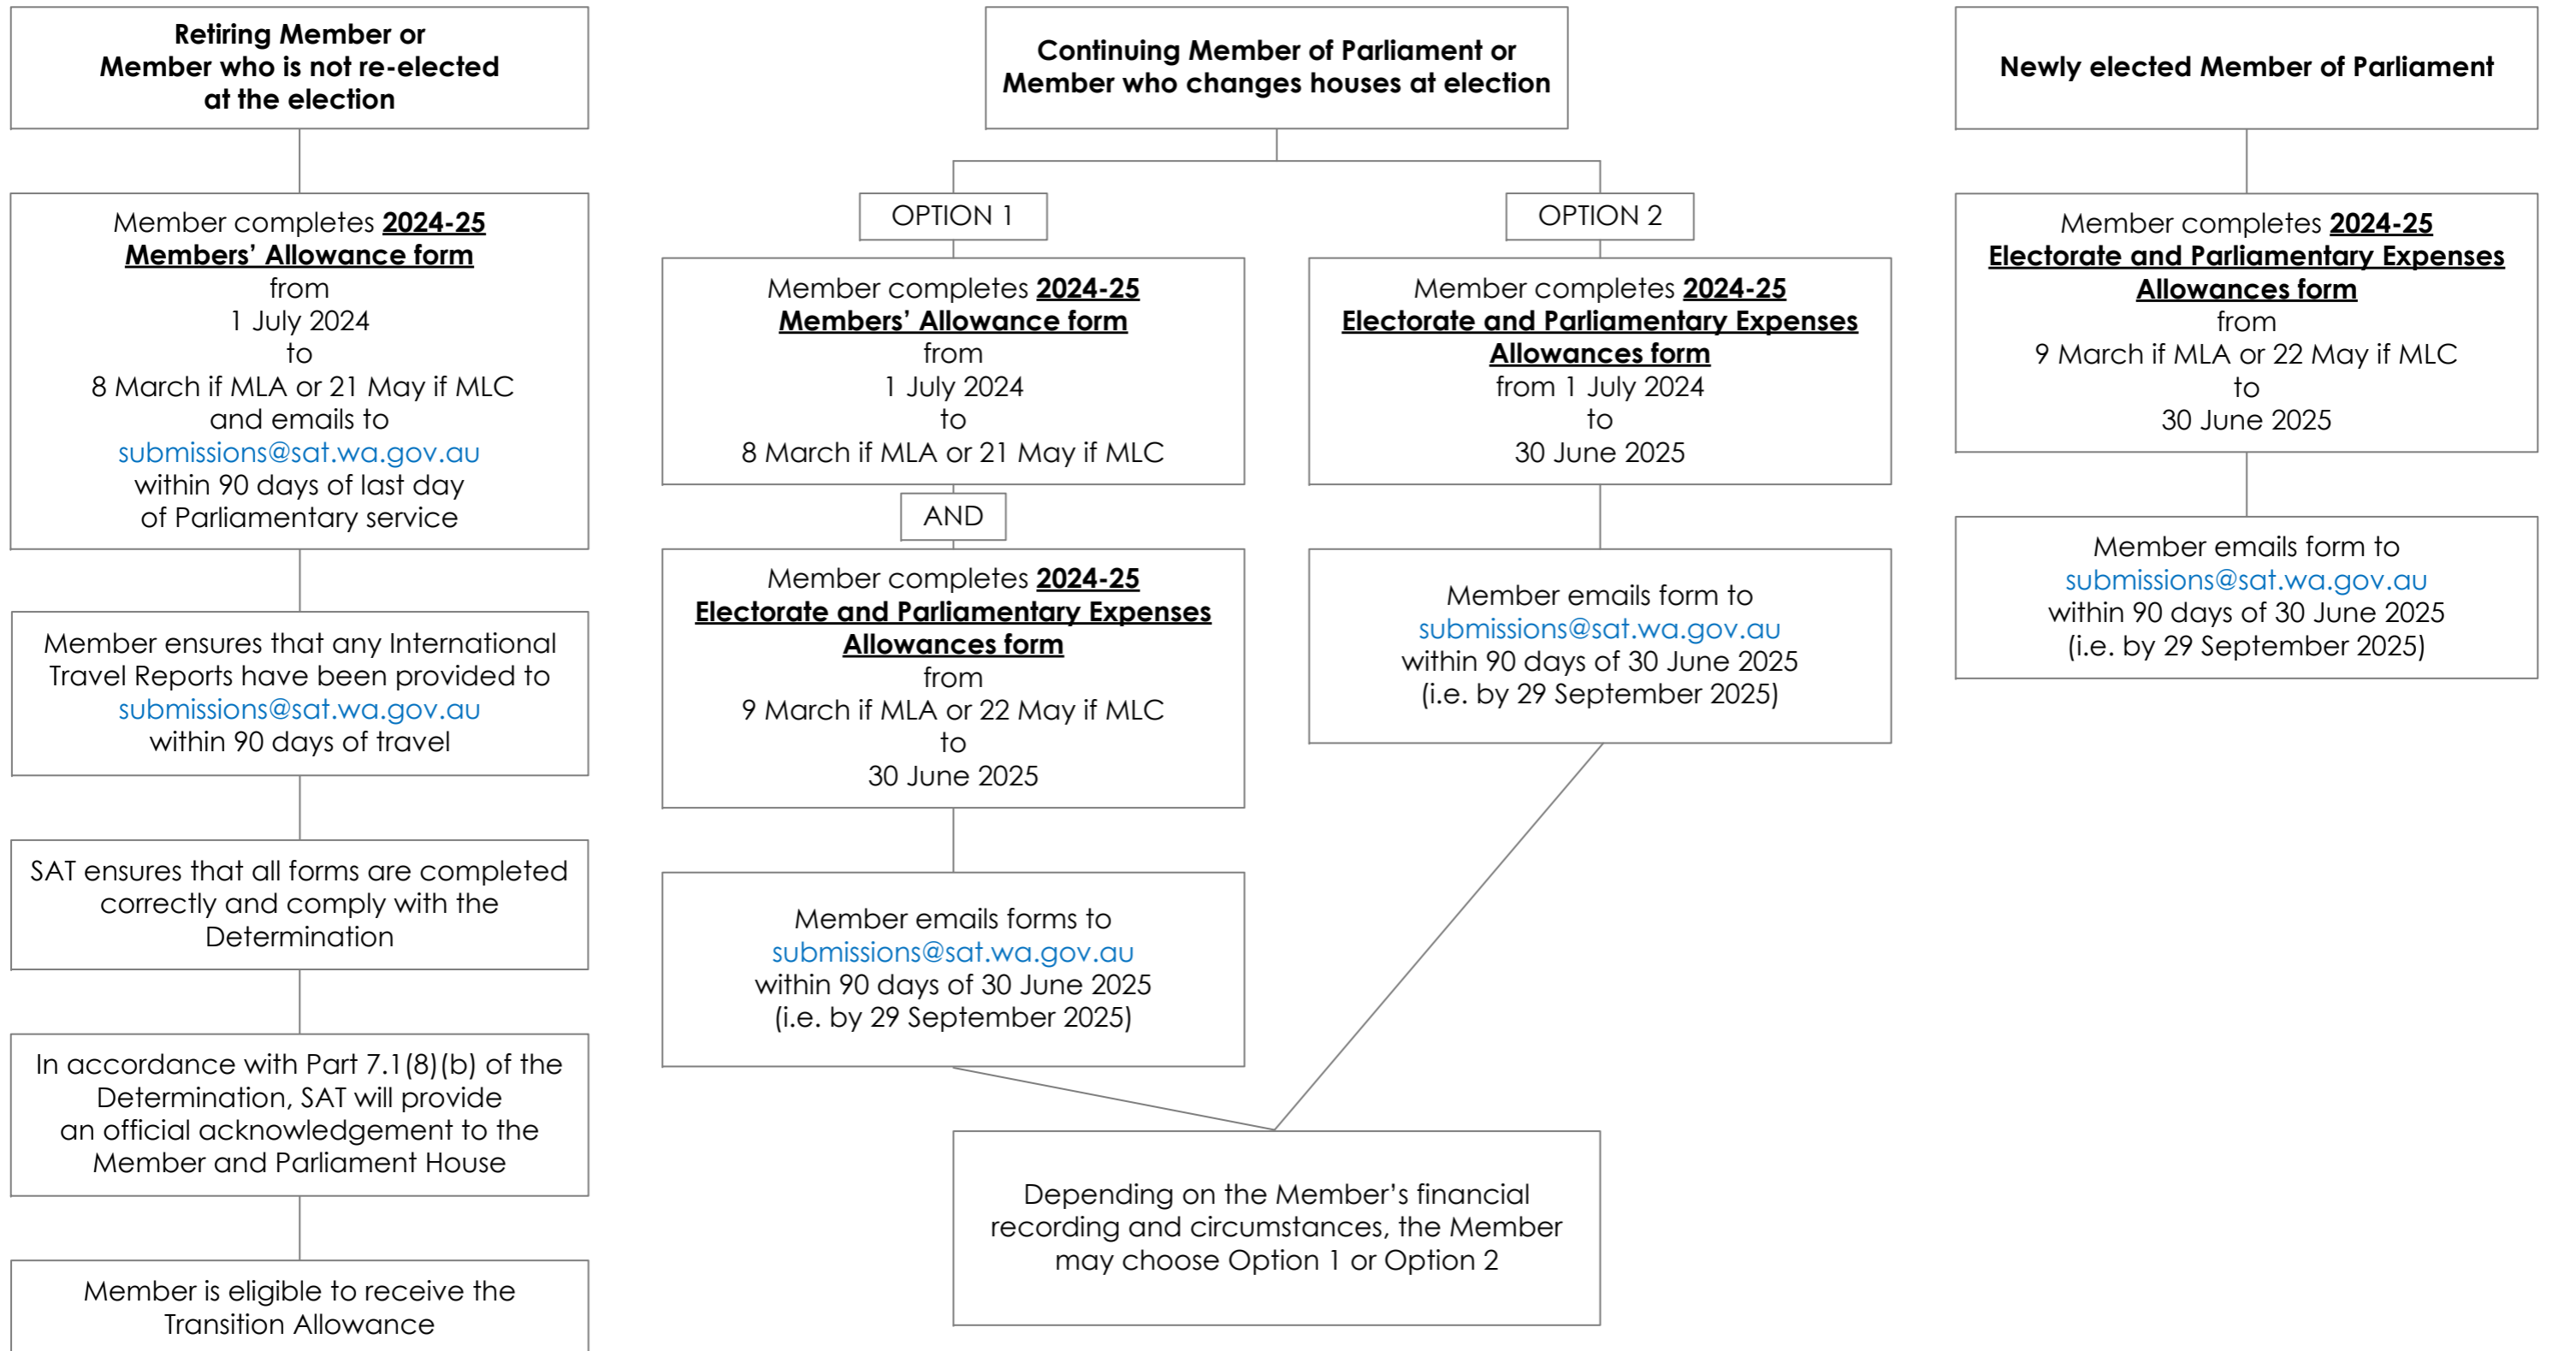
Retiring Member or Member who is not re-elected at the election

Member completes 2024-25 Members' Allowance form from 1 July 2024 to 8 March if MLA or 21 May if MLC and emails to submissions@sat.wa.gov.au within 90 days of last day of Parliamentary service

Member ensures that any International Travel Reports have been provided to submissions@sat.wa.gov.au within 90 days of travel

SAT ensures that all forms are completed correctly and comply with the Determination

In accordance with Part 7.1(8)(b) of the Determination, SAT will provide an official acknowledgement to the Member and Parliament House

Member is eligible to receive the Transition Allowance

Continuing Member of Parliament or Member who changes houses at election

OPTION 1

Member completes 2024-25 Members' Allowance form from 1 July 2024 to 8 March if MLA or 21 May if MLC

AND

Member completes 2024-25 Electorate and Parliamentary Expenses Allowances form from 9 March if MLA or 22 May if MLC to 30 June 2025

Member emails forms to submissions@sat.wa.gov.au within 90 days of 30 June 2025 (i.e. by 29 September 2025)

OPTION 2

Member completes 2024-25 Electorate and Parliamentary Expenses Allowances form from 1 July 2024 to 30 June 2025

Member emails form to submissions@sat.wa.gov.au within 90 days of 30 June 2025 (i.e. by 29 September 2025)

Depending on the Member's financial recording and circumstances, the Member may choose Option 1 or Option 2

Newly elected Member of Parliament

Member completes 2024-25 Electorate and Parliamentary Expenses Allowances form from 9 March if MLA or 22 May if MLC to 30 June 2025

Member emails form to submissions@sat.wa.gov.au within 90 days of 30 June 2025 (i.e. by 29 September 2025)